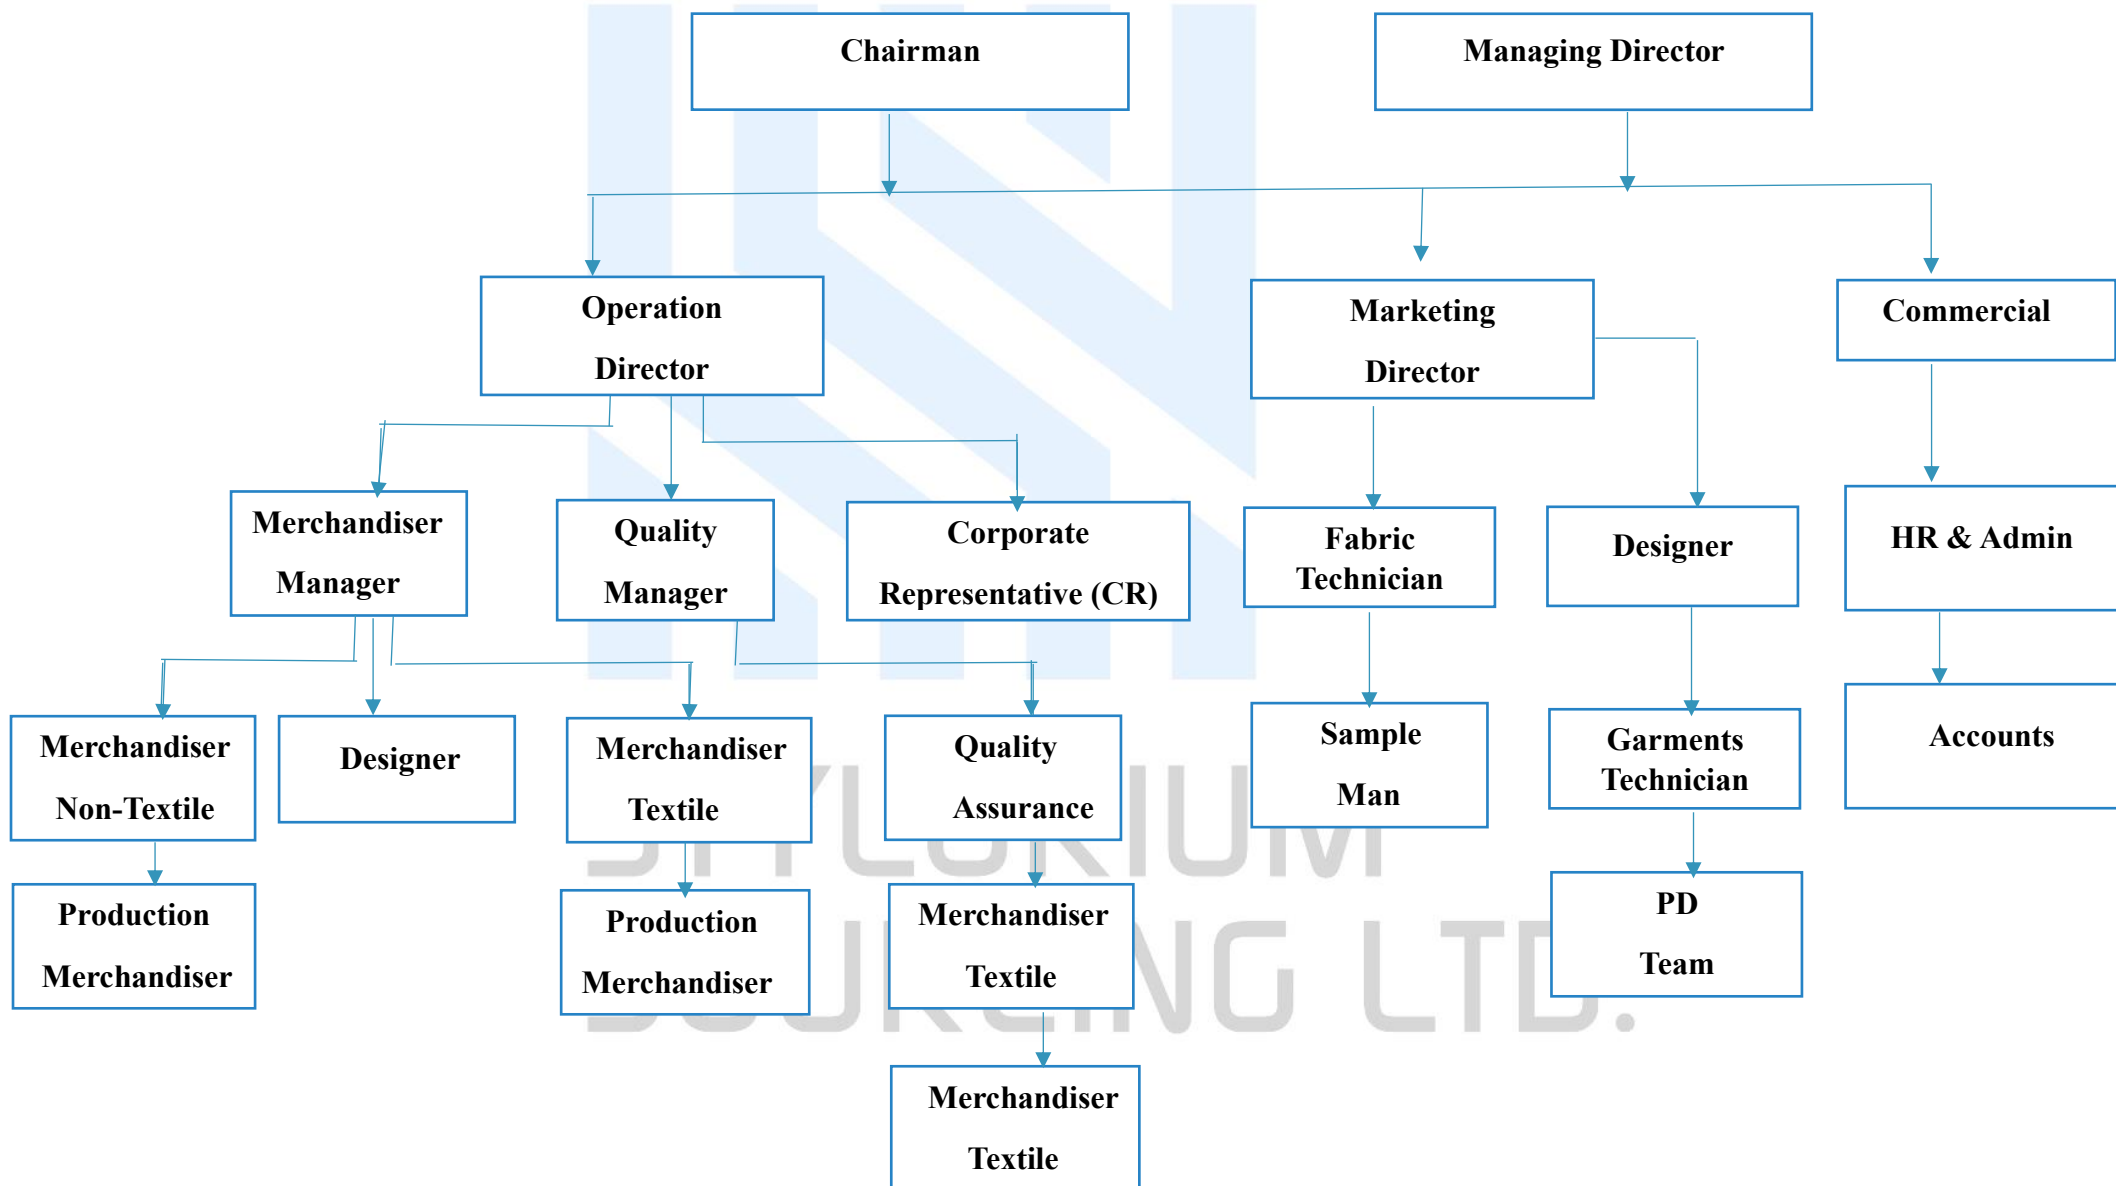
Chairman

Managing Director

Operation Director

Marketing Director

Commercial

Merchandiser Manager

Quality Manager

Corporate Representative (CR)

Fabric Technician

Designer

HR & Admin

Merchandiser Non-Textile

Designer

Merchandiser Textile

Quality Assurance

Sample Man

Garments Technician

Accounts

Production Merchandiser

Production Merchandiser

Merchandiser Textile

PD Team

Merchandiser Textile

STYLORIUM SOURCING LTD.